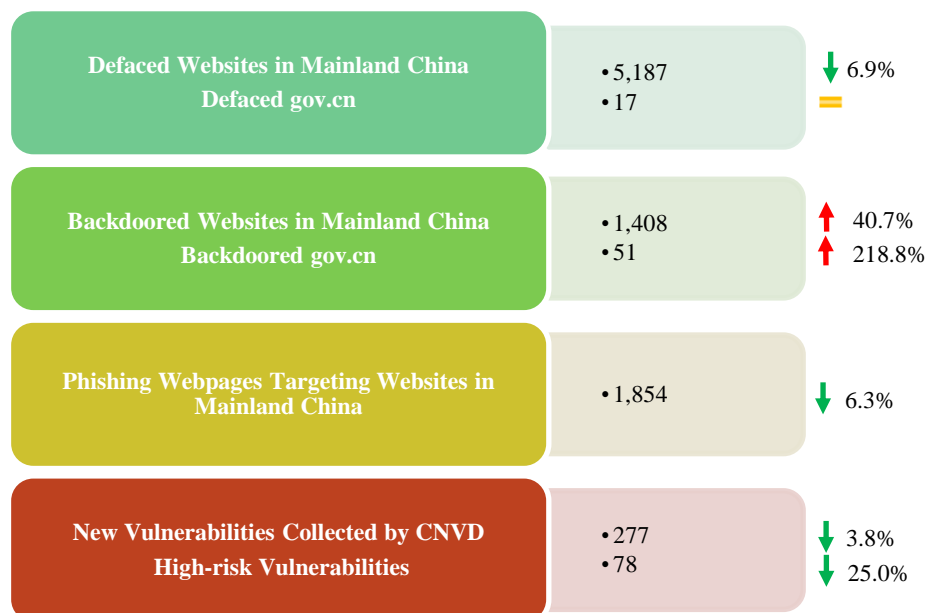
Defaced Websites in Mainland China
Defaced gov.cn

• 5,187
• 17

6.9%

Backdoored Websites in Mainland China
Backdoored gov.cn

• 1,408
• 51

40.7%
218.8%

Phishing Webpages Targeting Websites in Mainland China

• 1,854

6.3%

New Vulnerabilities Collected by CNVD
High-risk Vulnerabilities

• 277
• 78

3.8%
25.0%